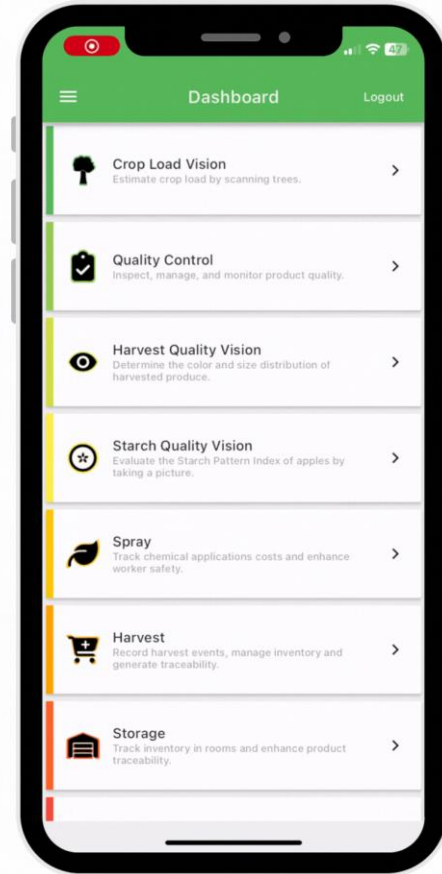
47

Dashboard

Logout

Crop Load Vision
Estimate crop load by scanning trees.

Quality Control
Inspect, manage, and monitor product quality.

Harvest Quality Vision
Determine the color and size distribution of harvested produce.

Starch Quality Vision
Evaluate the Starch Pattern Index of apples by taking a picture.

Spray
Track chemical applications costs and enhance worker safety.

Harvest
Record harvest events, manage inventory and generate traceability.

Storage
Track inventory in rooms and enhance product traceability.